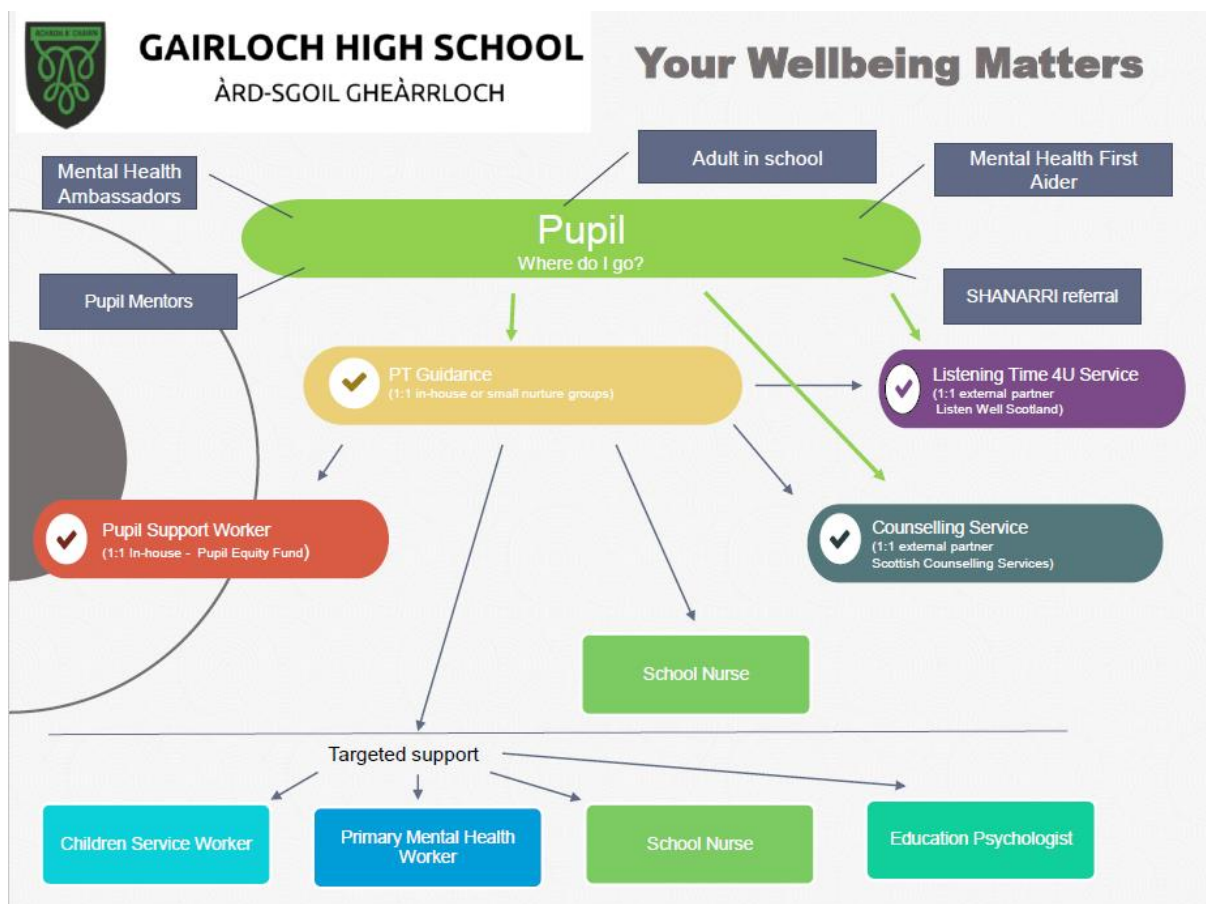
ACHADH A' CHAIRN

GAIRLOCH HIGH SCHOOL
ÀRD-SGOIL GHEÀRRLOCH

Your Wellbeing Matters

Adult in school

Mental Health Ambassadors

Mental Health First Aider

Pupil
Where do I go?

Pupil Mentors

SHANARRI referral

PT Guidance
(1:1 in-house or small nurture groups)

Listening Time 4U Service
(1:1 external partner
Listen Well Scotland)

Pupil Support Worker
(1:1 In-house - Pupil Equity Fund)

Counselling Service
(1:1 external partner
Scottish Counselling Services)

School Nurse

Targeted support

Children Service Worker

Primary Mental Health Worker

School Nurse

Education Psychologist